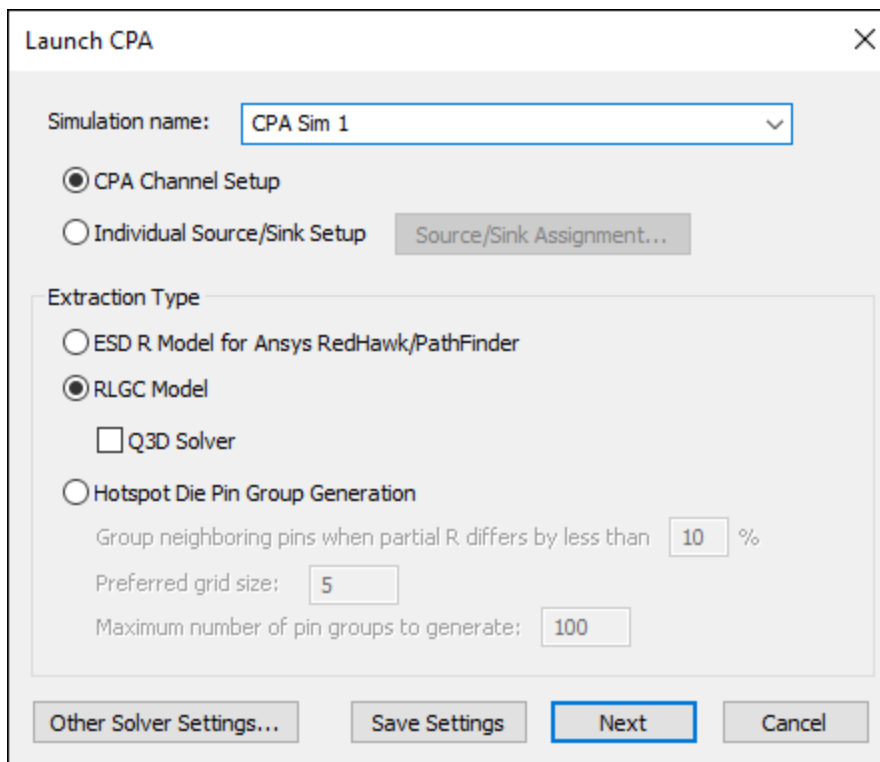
Launch CPA

Simulation name: CPA Sim 1

CPA Channel Setup

Individual Source/Sink Setup

Source/Sink Assignment...

Extraction Type

ESD R Model for Ansys RedHawk/PathFinder

RLGC Model

Q3D Solver

Hotspot Die Pin Group Generation

Group neighboring pins when partial R differs by less than 10 %

Preferred grid size: 5

Maximum number of pin groups to generate: 100

Other Solver Settings...

Save Settings

Next

Cancel